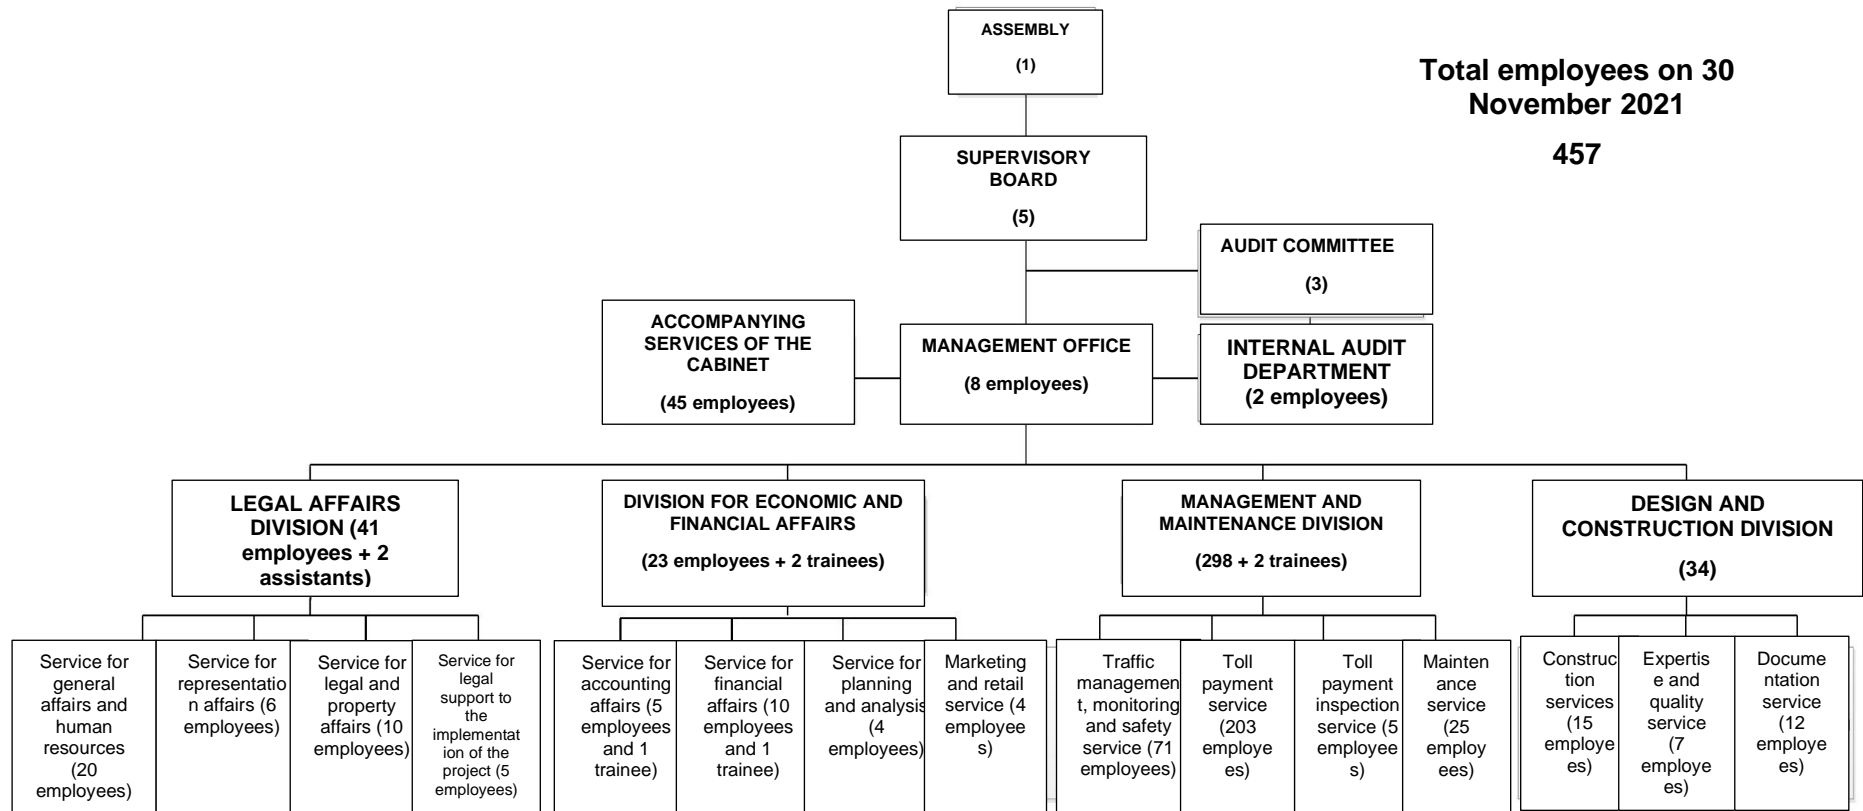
ASSEMBLY

(1)

Total employees on 30 November 2021

457

SUPERVISORY BOARD

(5)

AUDIT COMMITTEE

(3)

ACCOMPANYING SERVICES OF THE CABINET

(45 employees)

MANAGEMENT OFFICE

(8 employees)

INTERNAL AUDIT DEPARTMENT
(2 employees)

LEGAL AFFAIRS DIVISION (41 employees + 2 assistants)

DIVISION FOR ECONOMIC AND FINANCIAL AFFAIRS

(23 employees + 2 trainees)

MANAGEMENT AND MAINTENANCE DIVISION

(298 + 2 trainees)

DESIGN AND CONSTRUCTION DIVISION

(34)

Service for general affairs and human resources (20 employees)

Service for representation affairs (6 employees)

Service for legal and property affairs (10 employees)

Service for legal support to the implementation of the project (5 employees)

Service for accounting affairs (5 employees and 1 trainee)

Service for financial affairs (10 employees and 1 trainee)

Service for planning and analysis (4 employees)

Marketing and retail service (4 employees)

Traffic management, monitoring and safety service (71 employees)

Toll payment service (203 employees)

Toll payment inspection service (5 employees)

Maintenance service (25 employees)

Construction services (15 employees)

Expertise and quality service (7 employees)

Documentation service (12 employees)